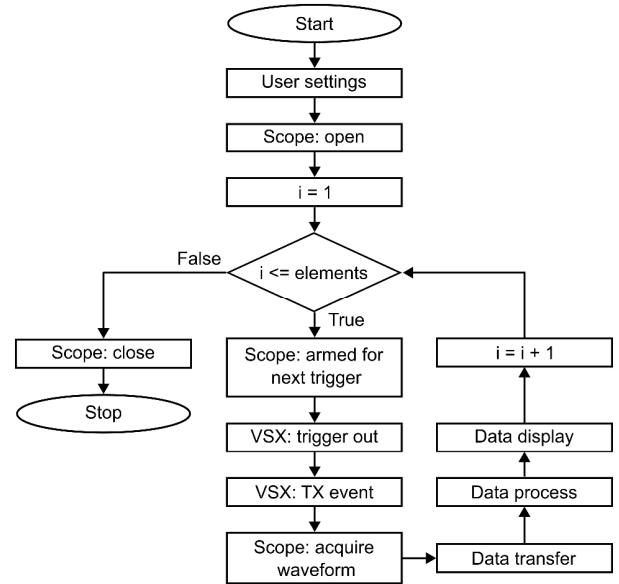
Start

User settings

Scope: open

i = 1

i <= elements

False

True

Scope: close

Stop

Scope: armed for next trigger

VSX: trigger out

VSX: TX event

Scope: acquire waveform

Data transfer

Data process

Data display

i = i + 1